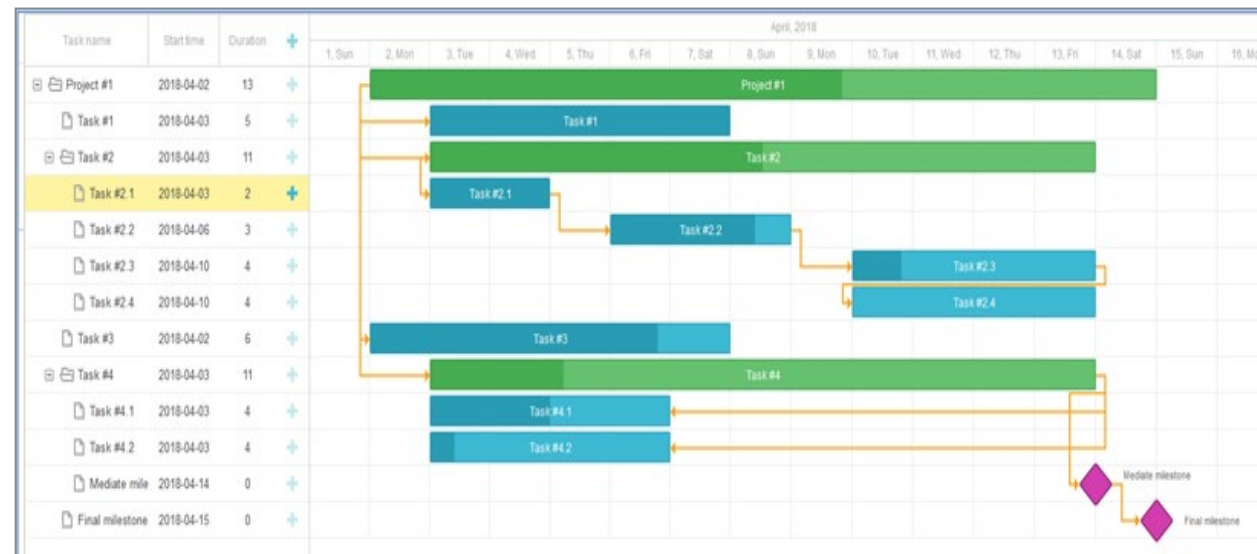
| Task name | Start time | Duration | + |
|---|---|---|---|
| ⊟ Project #1 | 2018-04-02 | 13 | + |
| Task #1 | 2018-04-03 | 5 | + |
| ⊟ Task #2 | 2018-04-03 | 11 | + |
| Task #2.1 | 2018-04-03 | 2 | + |
| Task #2.2 | 2018-04-06 | 3 | + |
| Task #2.3 | 2018-04-10 | 4 | + |
| Task #2.4 | 2018-04-10 | 4 | + |
| Task #3 | 2018-04-02 | 6 | + |
| ⊟ Task #4 | 2018-04-03 | 11 | + |
| Task #4.1 | 2018-04-03 | 4 | + |
| Task #4.2 | 2018-04-03 | 4 | + |
| Mediate mile | 2018-04-14 | 0 | + |
| Final milestone | 2018-04-15 | 0 | + |

April, 2018

1, Sun 2, Mon 3, Tue 4, Wed 5, Thu 6, Fri 7, Sat 8, Sun 9, Mon 10, Tue 11, Wed 12, Thu 13, Fri 14, Sat 15, Sun 16, Mo

Project #1

Task #1

Task #2

Task #2.1

Task #2.2

Task #2.3

Task #2.4

Task #3

Task #4

Task #4.1

Task #4.2

Mediate milestone

Final milestone